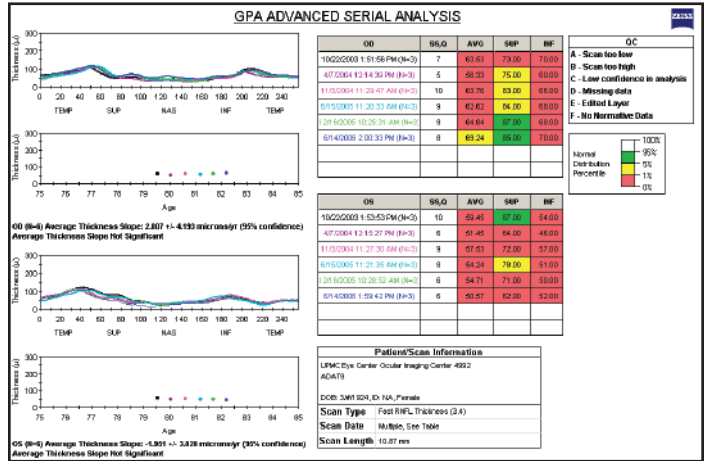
GPA ADVANCED SERIAL ANALYSIS

Thickness (µ)
300
200
100
0
0 20 40 60 80 100 120 140 160 180 200 220 240
TEMP SUP NAS INF TEMP

Thickness (µ)
300
200
100
0
75 76 77 78 79 80 81 82 83 84 85
Age

OD (N=6) Average Thickness Slope: 2.807 +/- 4.193 microns/yr (95% confidence)
Average Thickness Slope Not Significant

Thickness (µ)
300
200
100
0
0 20 40 60 80 100 120 140 160 180 200 220 240
TEMP SUP NAS INF TEMP

Thickness (µ)
300
200
100
0
75 76 77 78 79 80 81 82 83 84 85
Age

OS (N=6) Average Thickness Slope: -1.951 +/- 3.828 microns/yr (95% confidence)
Average Thickness Slope Not Significant

| OD | SS,Q | AVG | SUP | INF |
|---|---|---|---|---|
| 10/22/2003 1:51:58 PM (N=3) | 7 | 63.63 | 73.00 | 70.00 |
| 4/7/2004 12:14:39 PM (N=3) | 5 | 58.33 | 75.00 | 64.00 |
| 11/3/2004 11:29:47 AM (N=3) | 10 | 63.76 | 83.00 | 68.00 |
| 6/15/2005 11:20:33 AM (N=3) | 8 | 62.62 | 84.00 | 68.00 |
| 12/16/2005 10:25:31 AM (N=3) | 8 | 64.64 | 87.00 | 69.00 |
| 6/14/2006 2:00:33 PM (N=3) | 8 | 69.24 | 95.00 | 70.00 |
| | | | | |
| | | | | |

QC
A - Scan too low
B - Scan too high
C - Low confidence in analysis
D - Missing data
E - Edited Layer
F - No Normative Data

Normal Distribution Percentile
100%
95%
5%
1%
0%

| OS | SS,Q | AVG | SUP | INF |
|---|---|---|---|---|
| 10/22/2003 1:53:53 PM (N=3) | 10 | 59.45 | 87.00 | 54.00 |
| 4/7/2004 12:15:27 PM (N=3) | 6 | 51.46 | 64.00 | 46.00 |
| 11/3/2004 11:27:30 AM (N=3) | 8 | 57.53 | 72.00 | 57.00 |
| 6/15/2005 11:21:35 AM (N=3) | 8 | 64.24 | 79.00 | 61.00 |
| 12/16/2005 10:28:52 AM (N=3) | 6 | 54.71 | 71.00 | 50.00 |
| 6/14/2006 1:59:42 PM (N=3) | 6 | 50.57 | 62.00 | 52.00 |
| | | | | |
| | | | | |

Patient/Scan Information
UPMC Eye Center Ocular Imaging Center 4992
ADAT9
DOB: 3/4/1924, ID: NA, Female

| Scan Type | Fast RNFL Thickness (3.4) |
|---|---|
| Scan Date | Multiple, See Table |
| Scan Length | 10.87 mm |